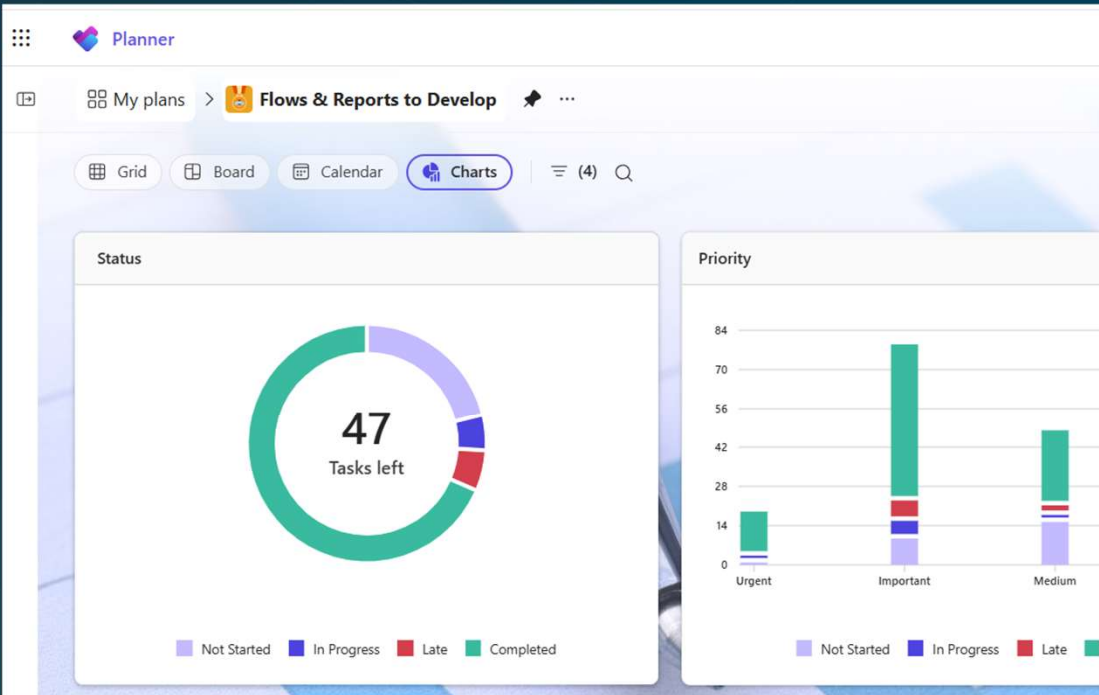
Planner

My plans > Flows & Reports to Develop

Grid Board Calendar Charts (4)

Status

47
Tasks left

Not Started In Progress Late Completed

Priority

84
70
56
42
28
14
0

Urgent Important Medium

Not Started In Progress Late